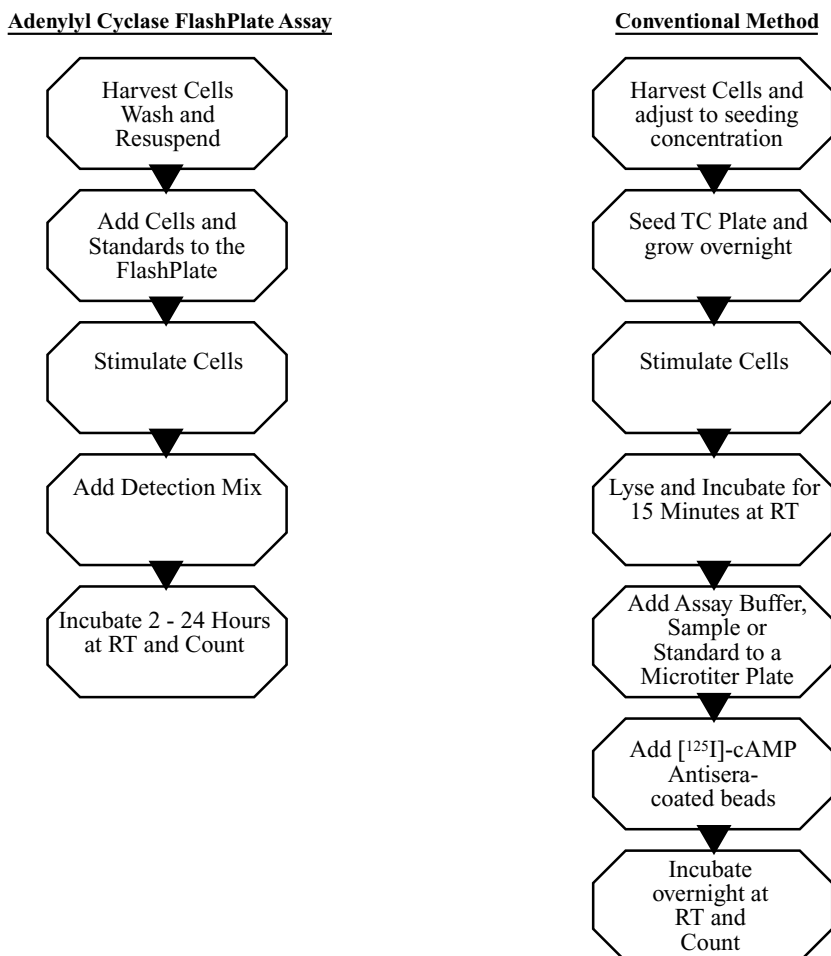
Adenylyl Cyclase FlashPlate Assay

Harvest Cells Wash and Resuspend

Add Cells and Standards to the FlashPlate

Stimulate Cells

Add Detection Mix

Incubate 2 - 24 Hours at RT and Count

Conventional Method

Harvest Cells and adjust to seeding concentration

Seed TC Plate and grow overnight

Stimulate Cells

Lyse and Incubate for 15 Minutes at RT

Add Assay Buffer, Sample or Standard to a Microtiter Plate

Add [$^{125}$I]-cAMP Antisera-coated beads

Incubate overnight at RT and Count